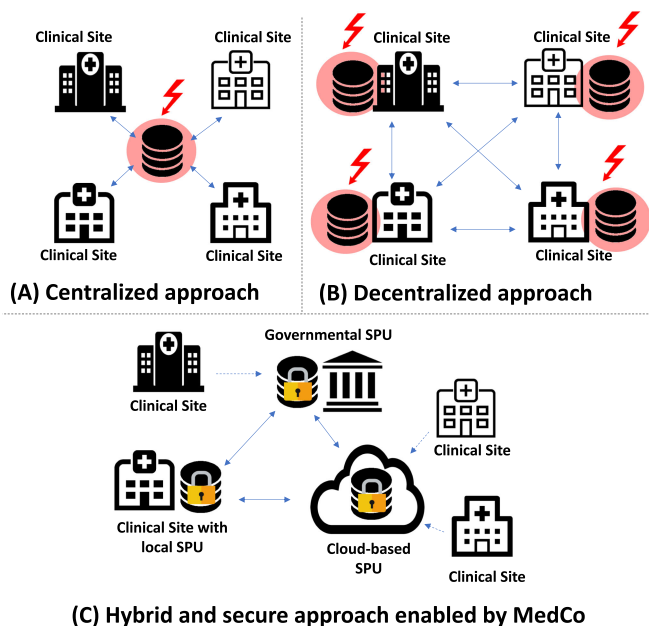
Clinical Site

Clinical Site

Clinical Site

Clinical Site

(A) Centralized approach

Clinical Site

Clinical Site

Clinical Site

Clinical Site

(B) Decentralized approach

Governmental SPU

Clinical Site

Clinical Site

Clinical Site with local SPU

Cloud-based SPU

Clinical Site

(C) Hybrid and secure approach enabled by MedCo